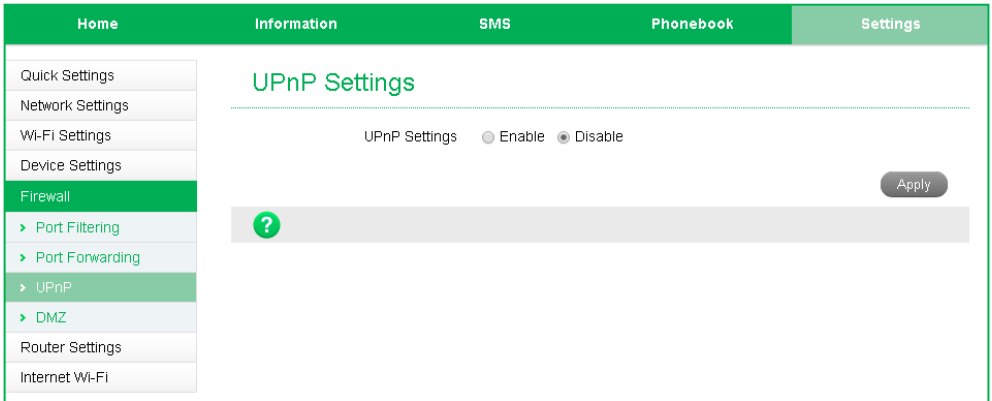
Home | Information | SMS | Phonebook | Settings

Quick Settings
Network Settings
Wi-Fi Settings
Device Settings
Firewall
> Port Filtering
> Port Forwarding
> UPnP
> DMZ
Router Settings
Internet Wi-Fi

UPnP Settings

UPnP Settings ○ Enable ◉ Disable

Apply

?